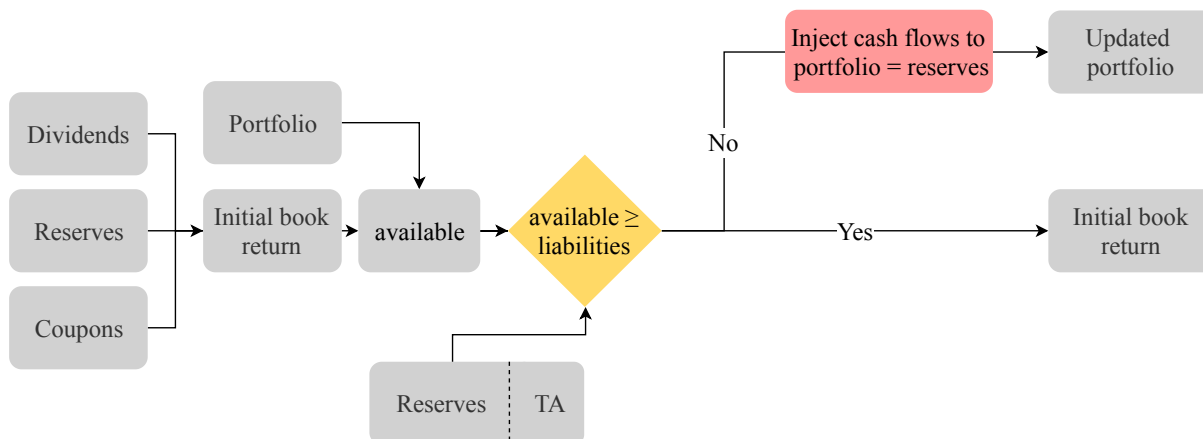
Dividends

Reserves

Coupons

Portfolio

Initial book return

available

available $\geq$ liabilities

No

Inject cash flows to portfolio = reserves

Updated portfolio

Yes

Initial book return

Reserves

TA